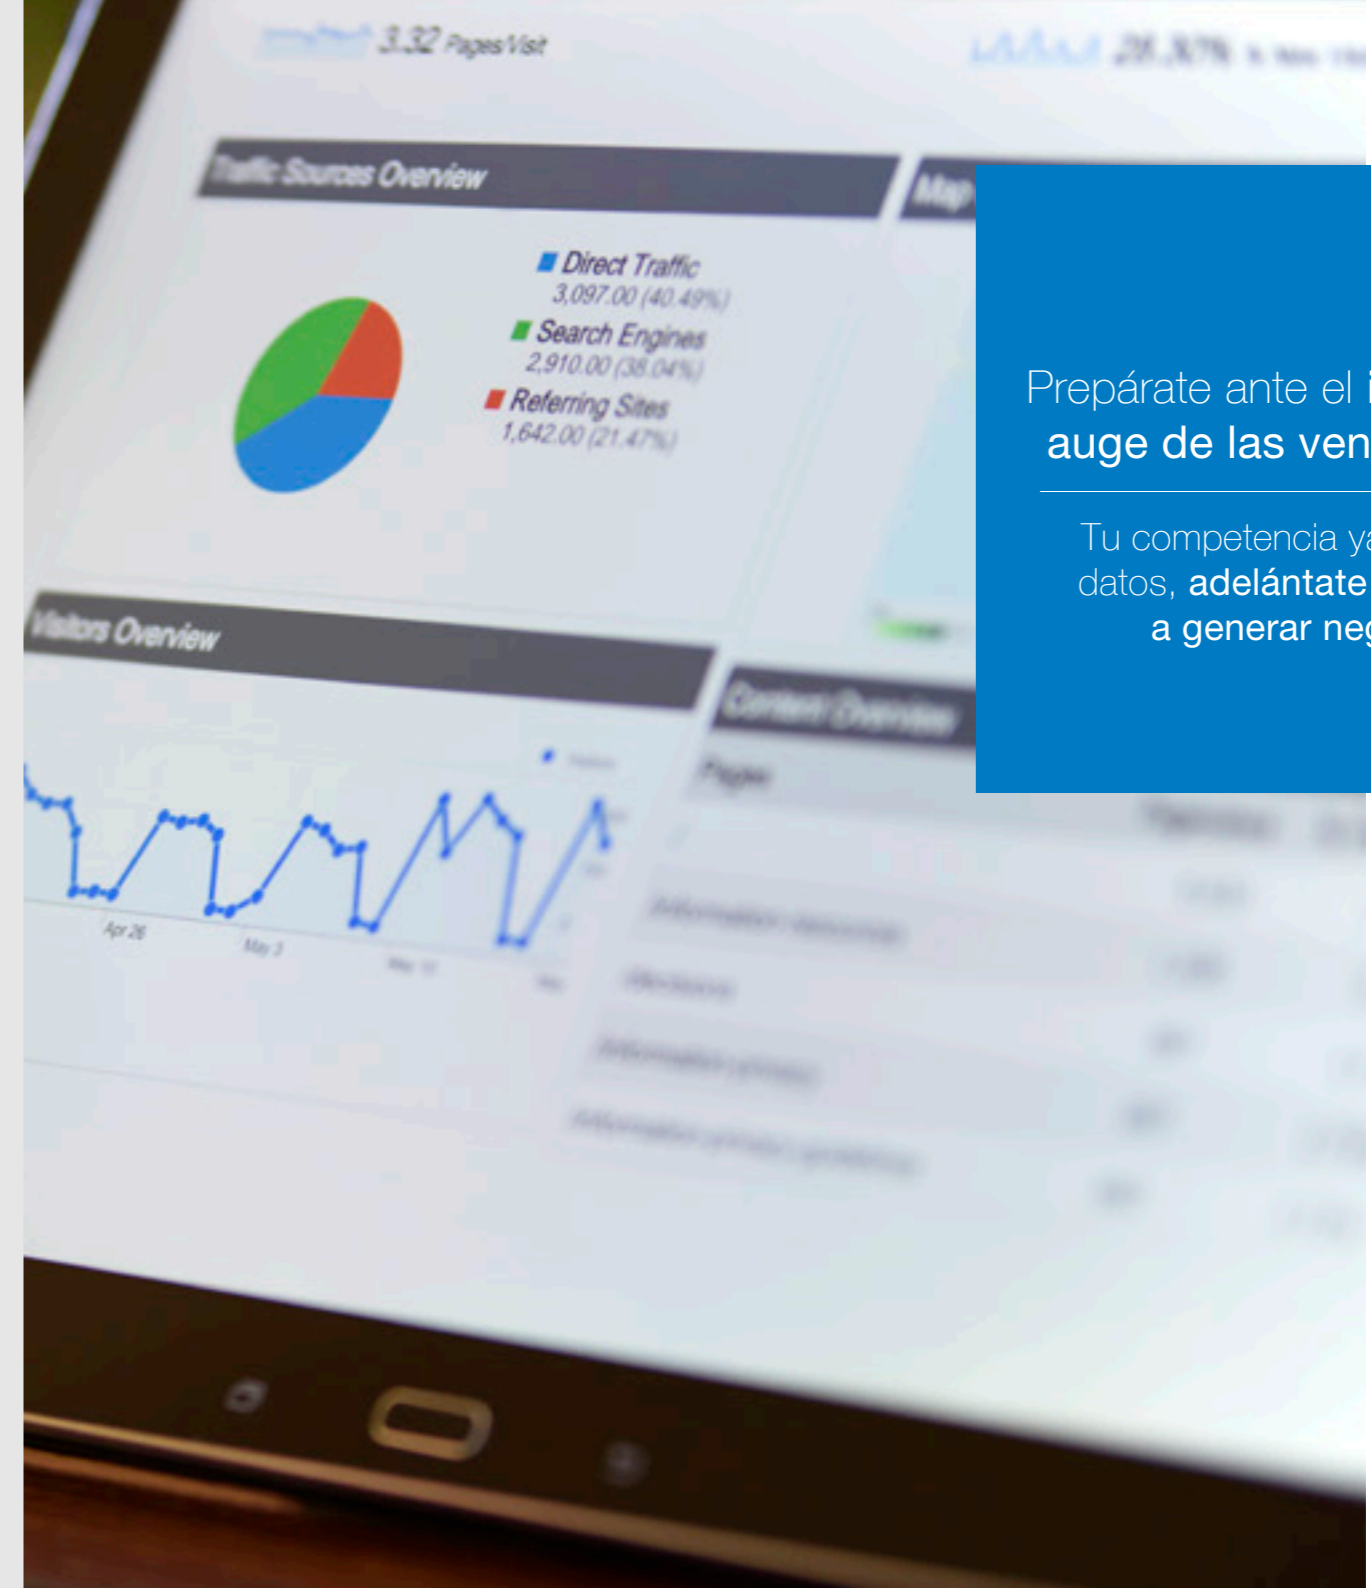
3.32 Pages/Visit

28.30% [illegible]

Traffic Sources Overview

Map

Direct Traffic
3,097.00 (40.49%)
Search Engines
2,910.00 (38.04%)
Referring Sites
1,642.00 (21.47%)

Visitors Overview

Apr 26
May 3
May 10

Content Overview

Pages

Prepárate ante el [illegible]
auge de las ven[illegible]

Tu competencia y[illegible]
datos, adelántate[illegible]
a generar neg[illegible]